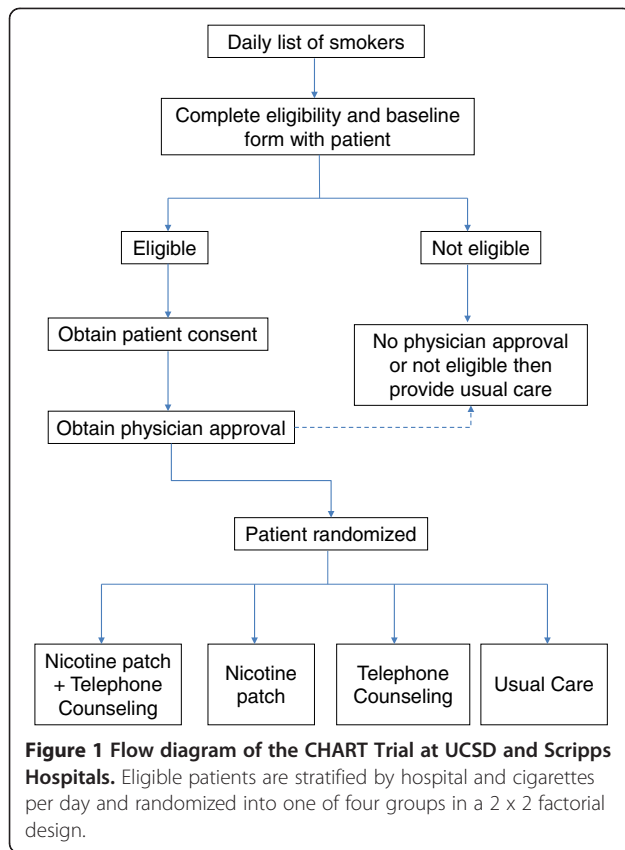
Daily list of smokers

Complete eligibility and baseline form with patient

Eligible

Not eligible

Obtain patient consent

No physician approval or not eligible then provide usual care

Obtain physician approval

Patient randomized

Nicotine patch + Telephone Counseling

Nicotine patch

Telephone Counseling

Usual Care

**Figure 1 Flow diagram of the CHART Trial at UCSD and Scripps Hospitals.** Eligible patients are stratified by hospital and cigarettes per day and randomized into one of four groups in a 2 x 2 factorial design.